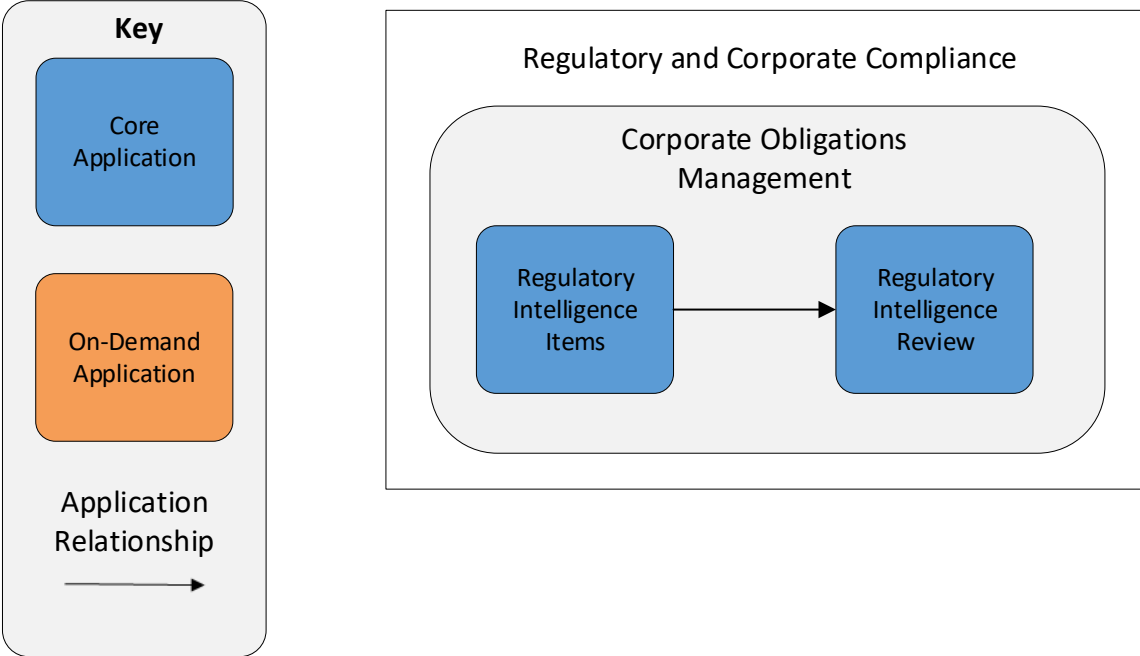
Key

Core Application

On-Demand Application

Application Relationship

Regulatory and Corporate Compliance

Corporate Obligations Management

Regulatory Intelligence Items

Regulatory Intelligence Review